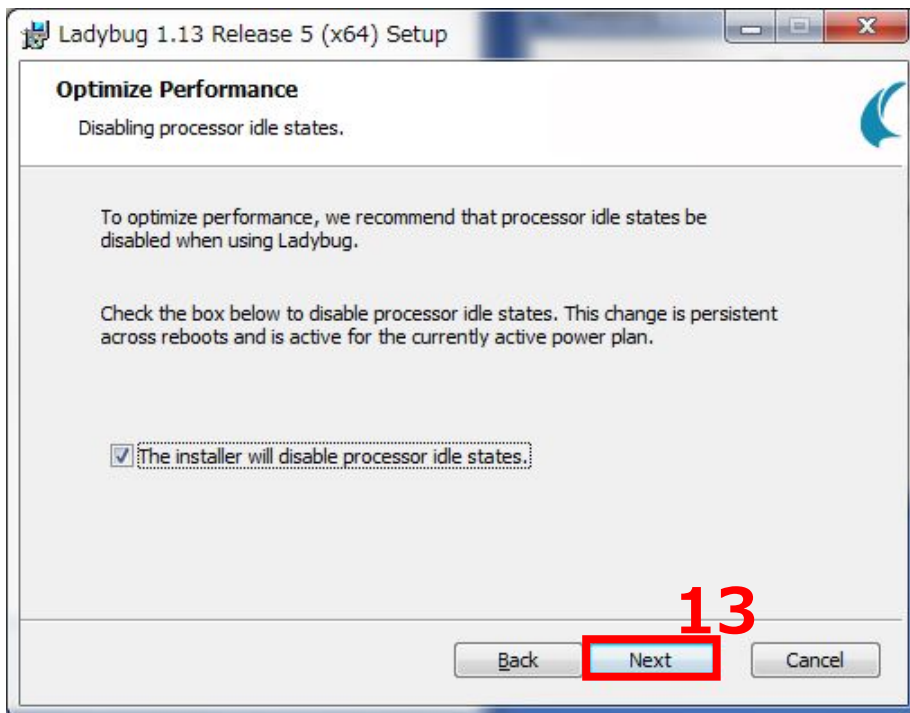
Ladybug 1.13 Release 5 (x64) Setup

Optimize Performance

Disabling processor idle states.

To optimize performance, we recommend that processor idle states be disabled when using Ladybug.

Check the box below to disable processor idle states. This change is persistent across reboots and is active for the currently active power plan.

The installer will disable processor idle states.

13

Back

Next

Cancel